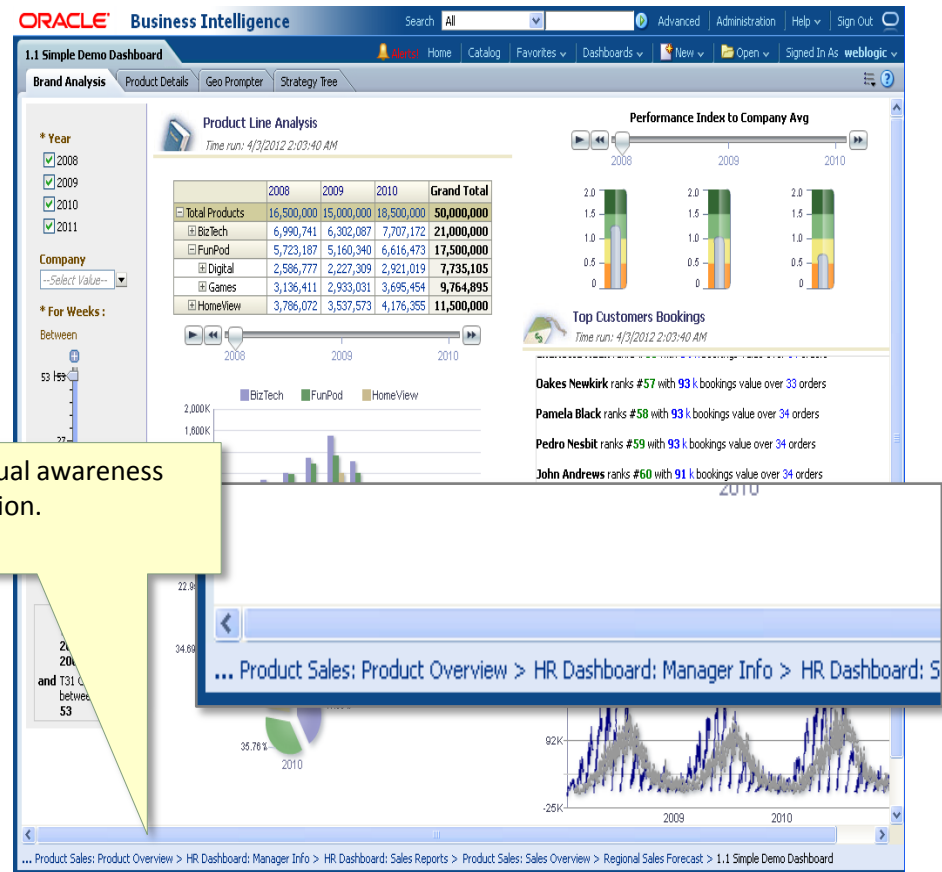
ORACLE Business Intelligence

Search All Advanced Administration Help Sign Out

1.1 Simple Demo Dashboard

Alerts Home Catalog Favorites Dashboards New Open Signed In As weblogic

Brand Analysis Product Details Geo Prompter Strategy Tree

* Year
2008
2009
2010
2011

Company
--Select Value--

* For Weeks :
Between
53 53
27

Product Line Analysis
Time run: 4/3/2012 2:03:40 AM

| | 2008 | 2009 | 2010 | Grand Total |
|---|---|---|---|---|
| Total Products | 16,500,000 | 15,000,000 | 18,500,000 | 50,000,000 |
| BizTech | 6,990,741 | 6,302,087 | 7,707,172 | 21,000,000 |
| FunPod | 5,723,187 | 5,160,340 | 6,616,473 | 17,500,000 |
| Digital | 2,586,777 | 2,227,309 | 2,921,019 | 7,735,105 |
| Games | 3,136,411 | 2,933,031 | 3,695,454 | 9,764,895 |
| HomeView | 3,786,072 | 3,537,573 | 4,176,355 | 11,500,000 |

2008 2009 2010

BizTech FunPod HomeView
2,000K
1,600K

Performance Index to Company Avg
2008 2009 2010
2.0 1.5 1.0 0.5 0
2.0 1.5 1.0 0.5 0
2.0 1.5 1.0 0.5 0

Top Customers Bookings
Time run: 4/3/2012 2:03:40 AM

Oakes Newkirk ranks #57 with 93 k bookings value over 33 orders
Pamela Black ranks #58 with 93 k bookings value over 34 orders
Pedro Nesbit ranks #59 with 93 k bookings value over 34 orders
John Andrews ranks #60 with 91 k bookings value over 34 orders

ual awareness
ion.

2010

... Product Sales: Product Overview > HR Dashboard: Manager Info > HR Dashboard: S

22.9
34.69
2
20
and T31
betwe
53

35.76%
2010

92K
-25K
2009 2010

... Product Sales: Product Overview > HR Dashboard: Manager Info > HR Dashboard: Sales Reports > Product Sales: Sales Overview > Regional Sales Forecast > 1.1 Simple Demo Dashboard